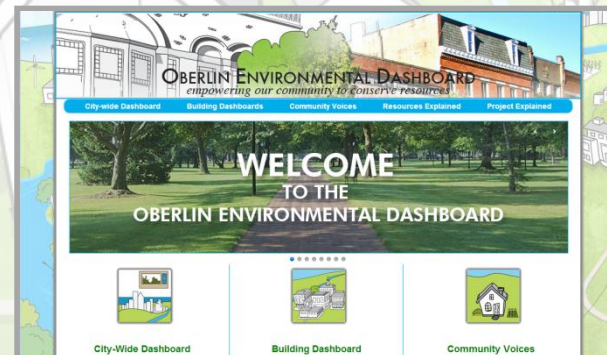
OBERLIN ENVIRONMENTAL DASHBOARD
empowering our community to conserve resources

City-wide Dashboard
Building Dashboards
Community Voices
Resources Explained
Project Explained

WELCOME
TO THE
OBERLIN ENVIRONMENTAL DASHBOARD

City-Wide Dashboard
Building Dashboard
Community Voices